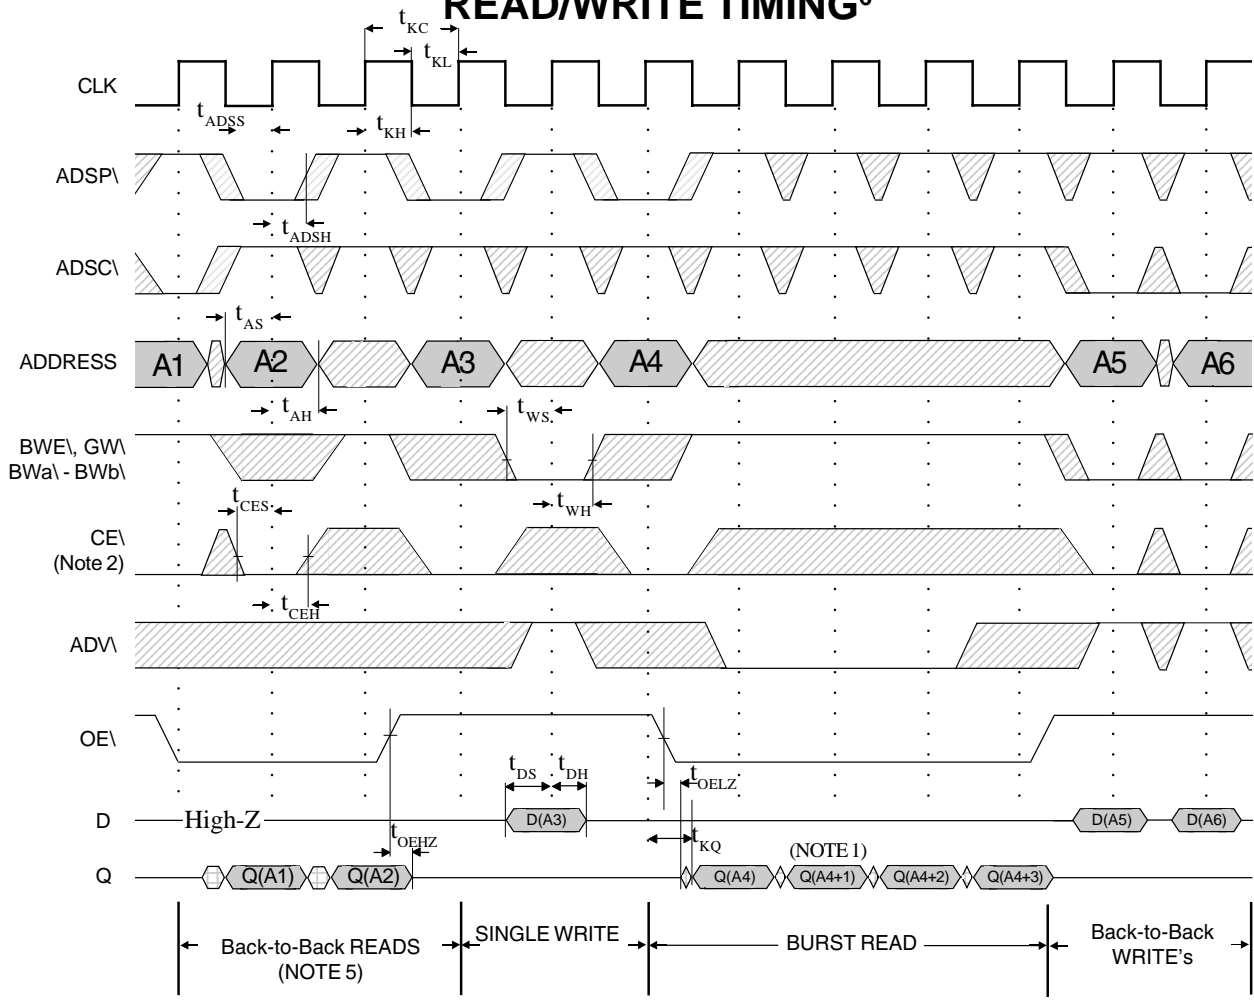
READ/WRITE TIMING⁶

$t_{KC}$
$t_{KL}$
CLK
$t_{ADSS}$
$t_{KH}$
ADSP\
$t_{ADSH}$
ADSC\
$t_{AS}$
ADDRESS
A1
A2
A3
A4
A5
A6
$t_{AH}$
$t_{WS}$
BWE\, GW\
BWa\ - BWb\
$t_{WH}$
$t_{CES}$
CE\
(Note 2)
$t_{CEH}$
ADV\
OE\
$t_{DS}$
$t_{DH}$
$t_{OELZ}$
D
High-Z
D(A3)
D(A5)
D(A6)
$t_{OEHZ}$
$t_{KQ}$
(NOTE 1)
Q
Q(A1)
Q(A2)
Q(A4)
Q(A4+1)
Q(A4+2)
Q(A4+3)

Back-to-Back READS
(NOTE 5)
SINGLE WRITE
BURST READ
Back-to-Back
WRITE's